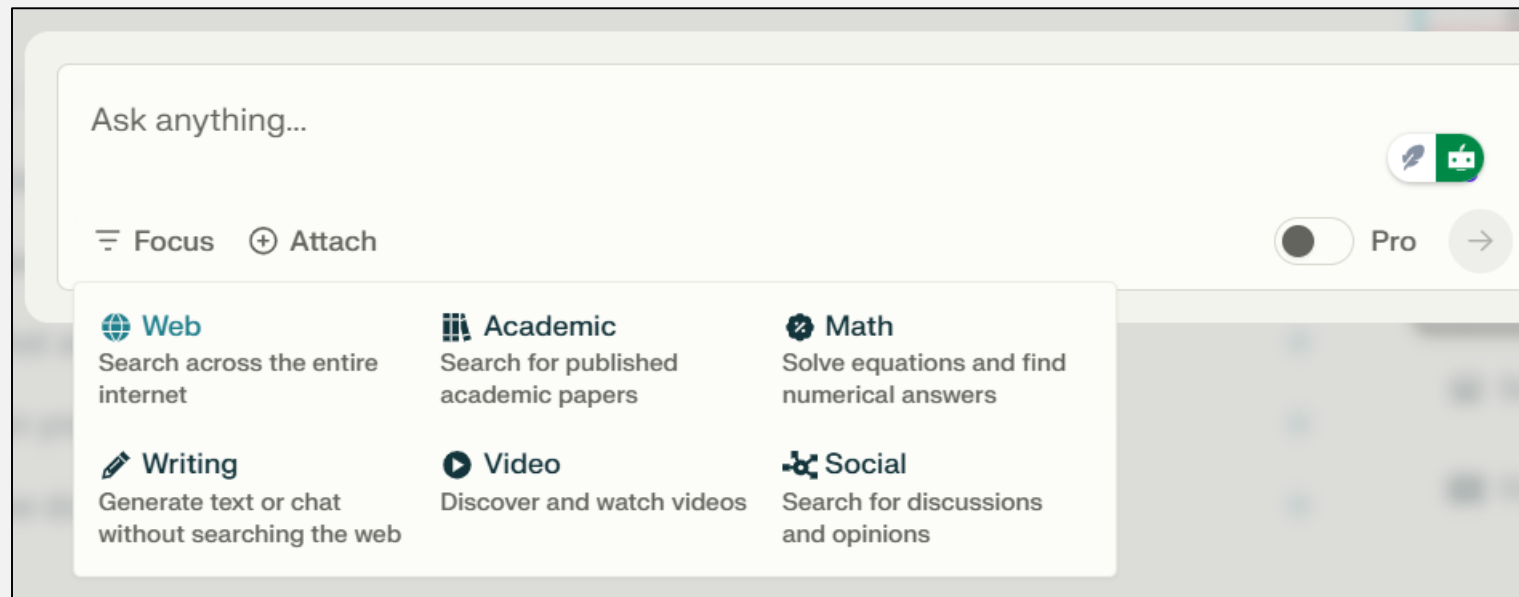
Ask anything...

Focus Attach

Pro

Web
Search across the entire internet

Academic
Search for published academic papers

Math
Solve equations and find numerical answers

Writing
Generate text or chat without searching the web

Video
Discover and watch videos

Social
Search for discussions and opinions